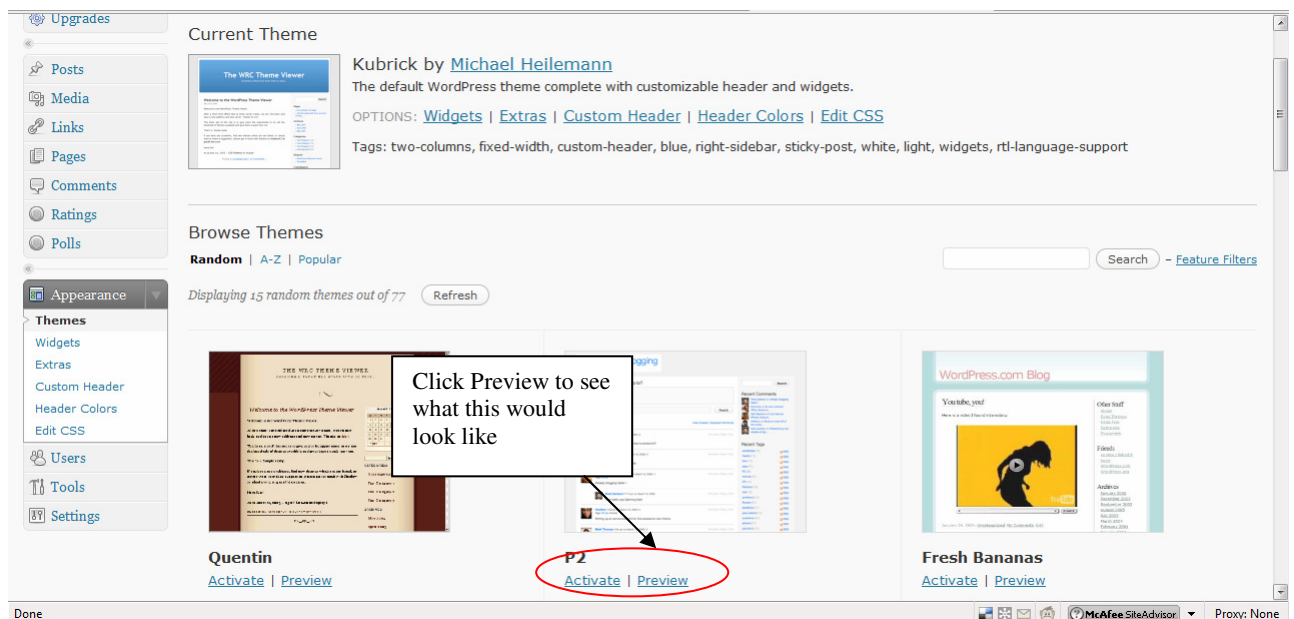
Upgrades

Posts
Media
Links
Pages
Comments
Ratings
Polls

Appearance
Themes
Widgets
Extras
Custom Header
Header Colors
Edit CSS
Users
Tools
Settings

Current Theme

The WRC Theme Viewer

Kubrick by Michael Heilemann
The default WordPress theme complete with customizable header and widgets.
OPTIONS: Widgets | Extras | Custom Header | Header Colors | Edit CSS
Tags: two-columns, fixed-width, custom-header, blue, right-sidebar, sticky-post, white, light, widgets, rtl-language-support

Browse Themes
Random | A-Z | Popular
Search – Feature Filters
Displaying 15 random themes out of 77 Refresh

THE WRC THEME VIEWER

Click Preview to see what this would look like

WordPress.com Blog

Quentin
Activate | Preview

P2
Activate | Preview

Fresh Bananas
Activate | Preview

Done
McAfee SiteAdvisor
Proxy: None